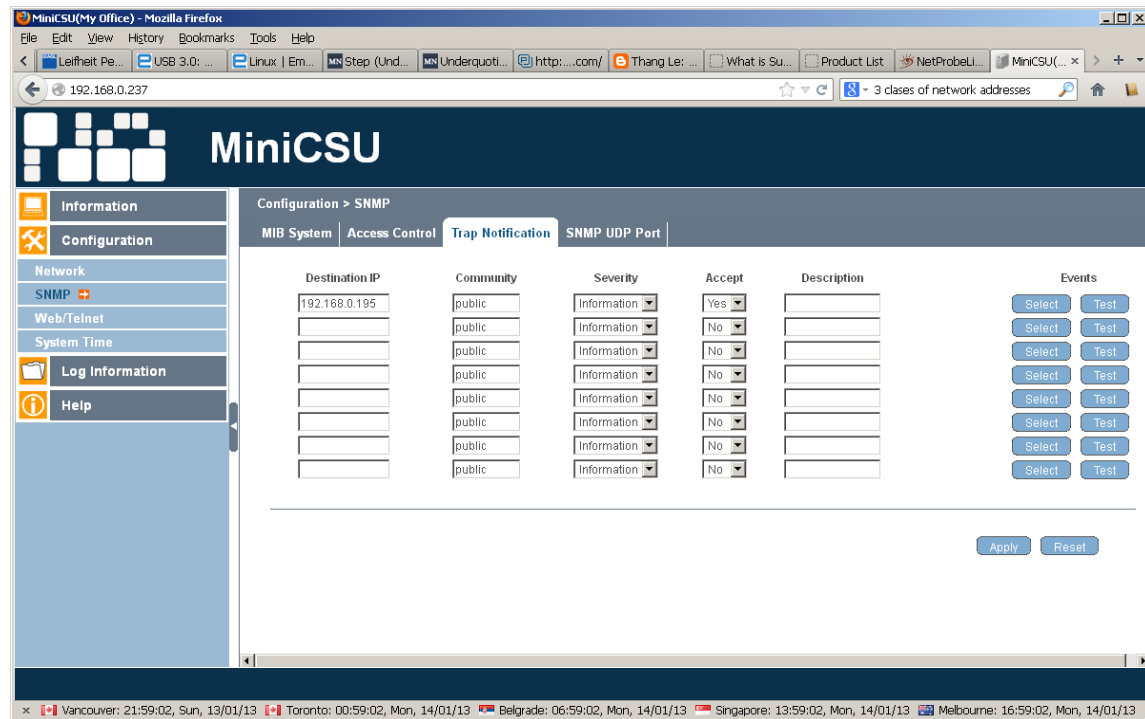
MiniCSU(My Office) - Mozilla Firefox

File Edit View History Bookmarks Tools Help

Leifheit Pe... | USB 3.0: ... | Linux | Em... | Step (Und... | Underquoti... | http:....com/ | Thang Le: ... | What is Su... | Product List | NetProbeLi... | MiniCSU(... ×

192.168.0.237

3 clases of network addresses

MiniCSU

Information
Configuration
Network
SNMP
Web/Telnet
System Time
Log Information
Help

Configuration > SNMP

MIB System | Access Control | Trap Notification | SNMP UDP Port

| Destination IP | Community | Severity | Accept | Description | Events |
|---|---|---|---|---|---|
| 192.168.0.195 | public | Information | Yes | | Select Test |
| | public | Information | No | | Select Test |
| | public | Information | No | | Select Test |
| | public | Information | No | | Select Test |
| | public | Information | No | | Select Test |
| | public | Information | No | | Select Test |
| | public | Information | No | | Select Test |
| | public | Information | No | | Select Test |

Apply Reset

× Vancouver: 21:59:02, Sun, 13/01/13 Toronto: 00:59:02, Mon, 14/01/13 Belgrade: 06:59:02, Mon, 14/01/13 Singapore: 13:59:02, Mon, 14/01/13 Melbourne: 16:59:02, Mon, 14/01/13